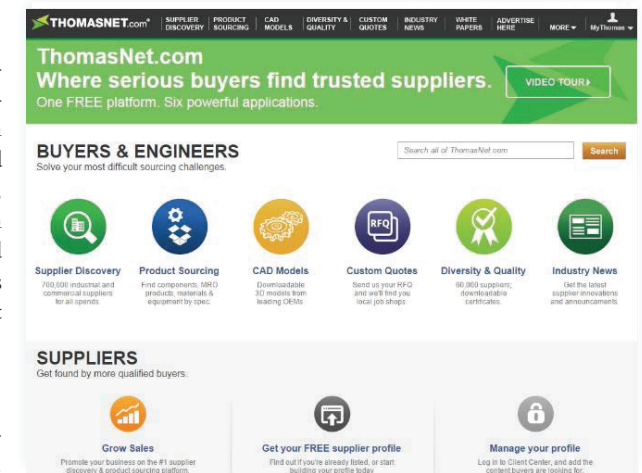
THOMASNET.com

SUPPLIER DISCOVERY | PRODUCT SOURCING | CAD MODELS | DIVERSITY & QUALITY | CUSTOM QUOTES | INDUSTRY NEWS | WHITE PAPERS | ADVERTISE HERE | MORE | MyThomas

ThomasNet.com
Where serious buyers find trusted suppliers.
One FREE platform. Six powerful applications.

VIDEO TOUR

BUYERS & ENGINEERS
Solve your most difficult sourcing challenges.

Search all of ThomasNet.com
Search

Supplier Discovery
700,000 industrial and commercial suppliers for all spends.

Product Sourcing
Find components, MRO products, materials & equipment by spec.

CAD Models
Downloadable 3D models from leading OEMs.

RFQ

Custom Quotes
Send us your RFQ and we'll find you local job shops.

Diversity & Quality
60,000 suppliers; downloadable certificates.

Industry News
Get the latest supplier innovations and announcements.

SUPPLIERS
Get found by more qualified buyers.

Grow Sales
Promote your business on the #1 supplier discovery & product sourcing platform.

Get your FREE supplier profile
Find out if you're already listed, or start building your profile today.

Manage your profile
Log in to Client Center, and add the content buyers are looking for.